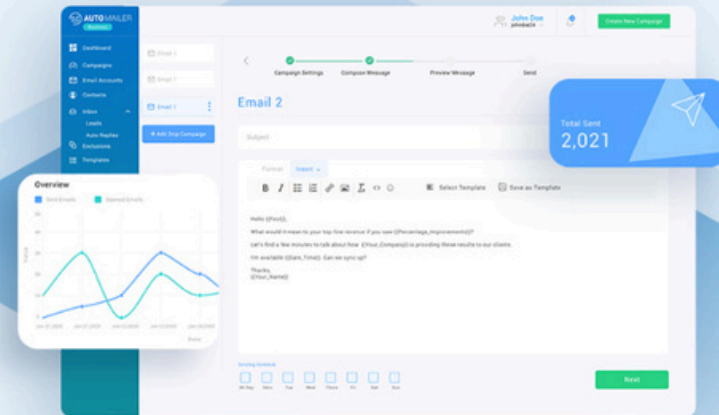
AUTO MAILER
Business

Dashboard
Campaigns
Email Accounts
Contacts
Inbox
Leads
Auto Replies
Exclusions
Templates

John Doe
johndoe

Create New Campaign

Email 1
Email 1
Email 1

+ Add Drip Campaign

Campaign Settings
Compose Message
Preview Message
Send

Email 2

Subject

Format
Insert

Select Template
Save as Template

Hello {{First}},

What would it mean to your top line revenue if you saw {{Percentage_Improvements}}?

Let's find a few minutes to talk about how {{Your_Company}} is providing these results to our clients.

I'm available {{Date_Time}}. Can we sync up?

Thanks,
{{Your_Name}}

Sending Schedule
All Day
Mon
Tue
Wed
Thurs
Fri
Sat
Sun

Next

Total Sent
2,021

Overview
Sent Emails
Opened Emails
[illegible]